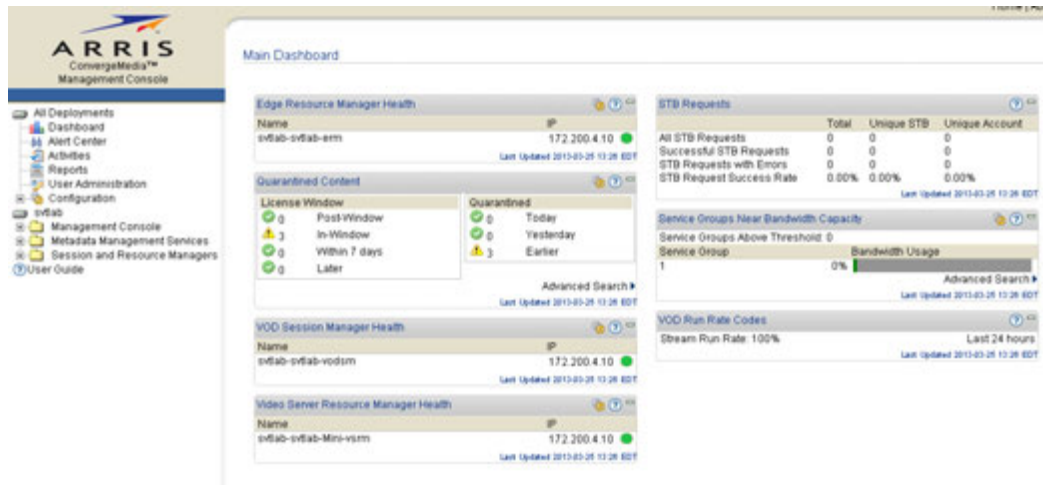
ARRIS
ConvergeMedia™
Management Console

Home | A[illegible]

All Deployments
Dashboard
Alert Center
Activities
Reports
User Administration
Configuration
svtlab
Management Console
Metadata Management Services
Session and Resource Managers
User Guide

Main Dashboard

Edge Resource Manager Health

| Name | IP |
|---|---|
| svtlab-svtlab-erm | 172.200.4.10 |

Last Updated 2013-03-25 13:26 EDT

Quarantined Content

| License Window | |
|---|---|
| 0 | Post-Window |
| 3 | In-Window |
| 0 | Within 7 days |
| 0 | Later |

| Quarantined | |
|---|---|
| 0 | Today |
| 0 | Yesterday |
| 3 | Earlier |

Advanced Search

Last Updated 2013-03-25 13:26 EDT

VOD Session Manager Health

| Name | IP |
|---|---|
| svtlab-svtlab-vodsm | 172.200.4.10 |

Last Updated 2013-03-25 13:26 EDT

Video Server Resource Manager Health

| Name | IP |
|---|---|
| svtlab-svtlab-Mini-vsrm | 172.200.4.10 |

Last Updated 2013-03-25 13:26 EDT

STB Requests

| | Total | Unique STB | Unique Account |
|---|---|---|---|
| All STB Requests | 0 | 0 | 0 |
| Successful STB Requests | 0 | 0 | 0 |
| STB Requests with Errors | 0 | 0 | 0 |
| STB Request Success Rate | 0.00% | 0.00% | 0.00% |

Last Updated 2013-03-25 13:26 EDT

Service Groups Near Bandwidth Capacity

Service Groups Above Threshold: 0

| Service Group | Bandwidth Usage |
|---|---|
| 1 | 0% |

Advanced Search

Last Updated 2013-03-25 13:26 EDT

VOD Run Rate Codes

Stream Run Rate: 100%
Last 24 hours

Last Updated 2013-03-25 13:26 EDT